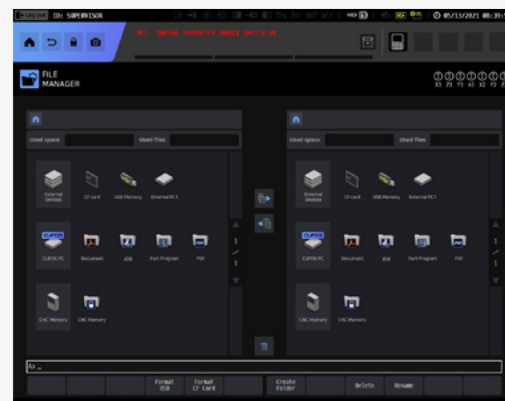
Log out ID: SUPERVISOR
05/13/2021 08:39

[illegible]

FILE MANAGER

X1 Y1 Z1 A1 X2 Y2

Used space
Used files

External Devices
CF card
USB Memory
External PC 1

CUPCB PC
Document
JOB
Part Program
PDF

CNC Memory
CNC Memory

1
/
1

Used space
Used files

External Devices
CF card
USB Memory
External PC 1

CUPCB PC
Document
JOB
Part Program
PDF

CNC Memory
CNC Memory

1
/
1

Format USB
Format CF Card
Create Folder
Delete
Rename